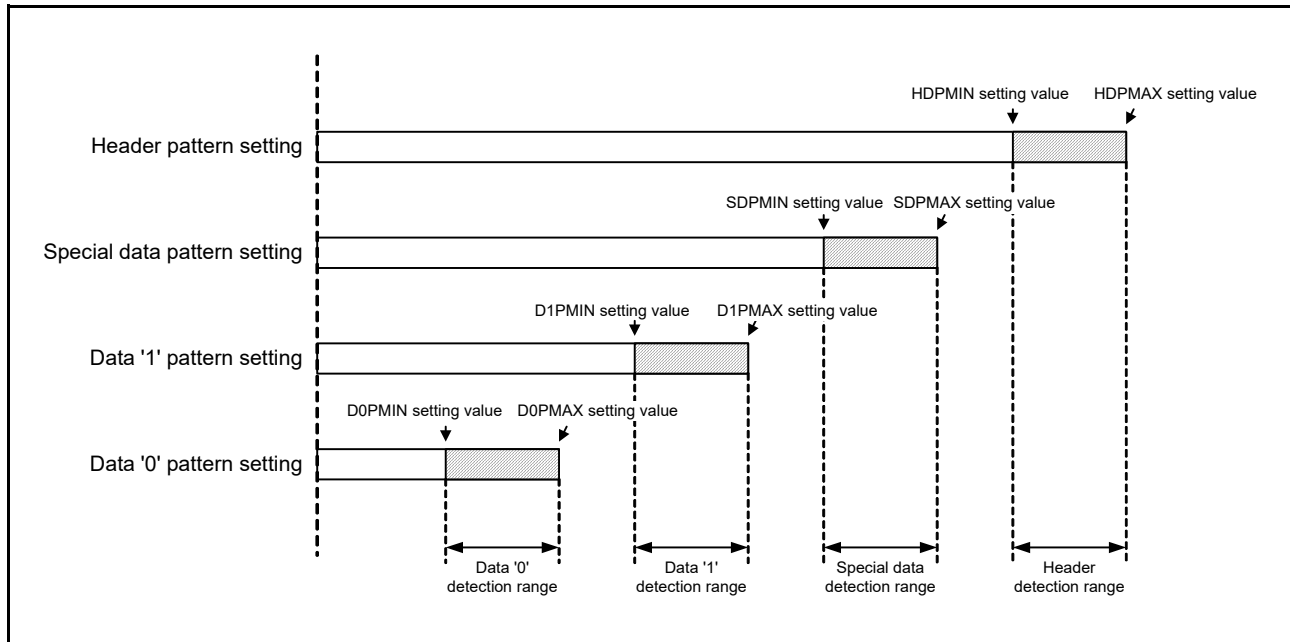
HDPMIN setting value HDPMAX setting value

Header pattern setting

SDPMIN setting value SDPMAX setting value

Special data pattern setting

D1PMIN setting value D1PMAX setting value

Data '1' pattern setting

D0PMIN setting value D0PMAX setting value

Data '0' pattern setting

Data '0' detection range

Data '1' detection range

Special data detection range

Header detection range